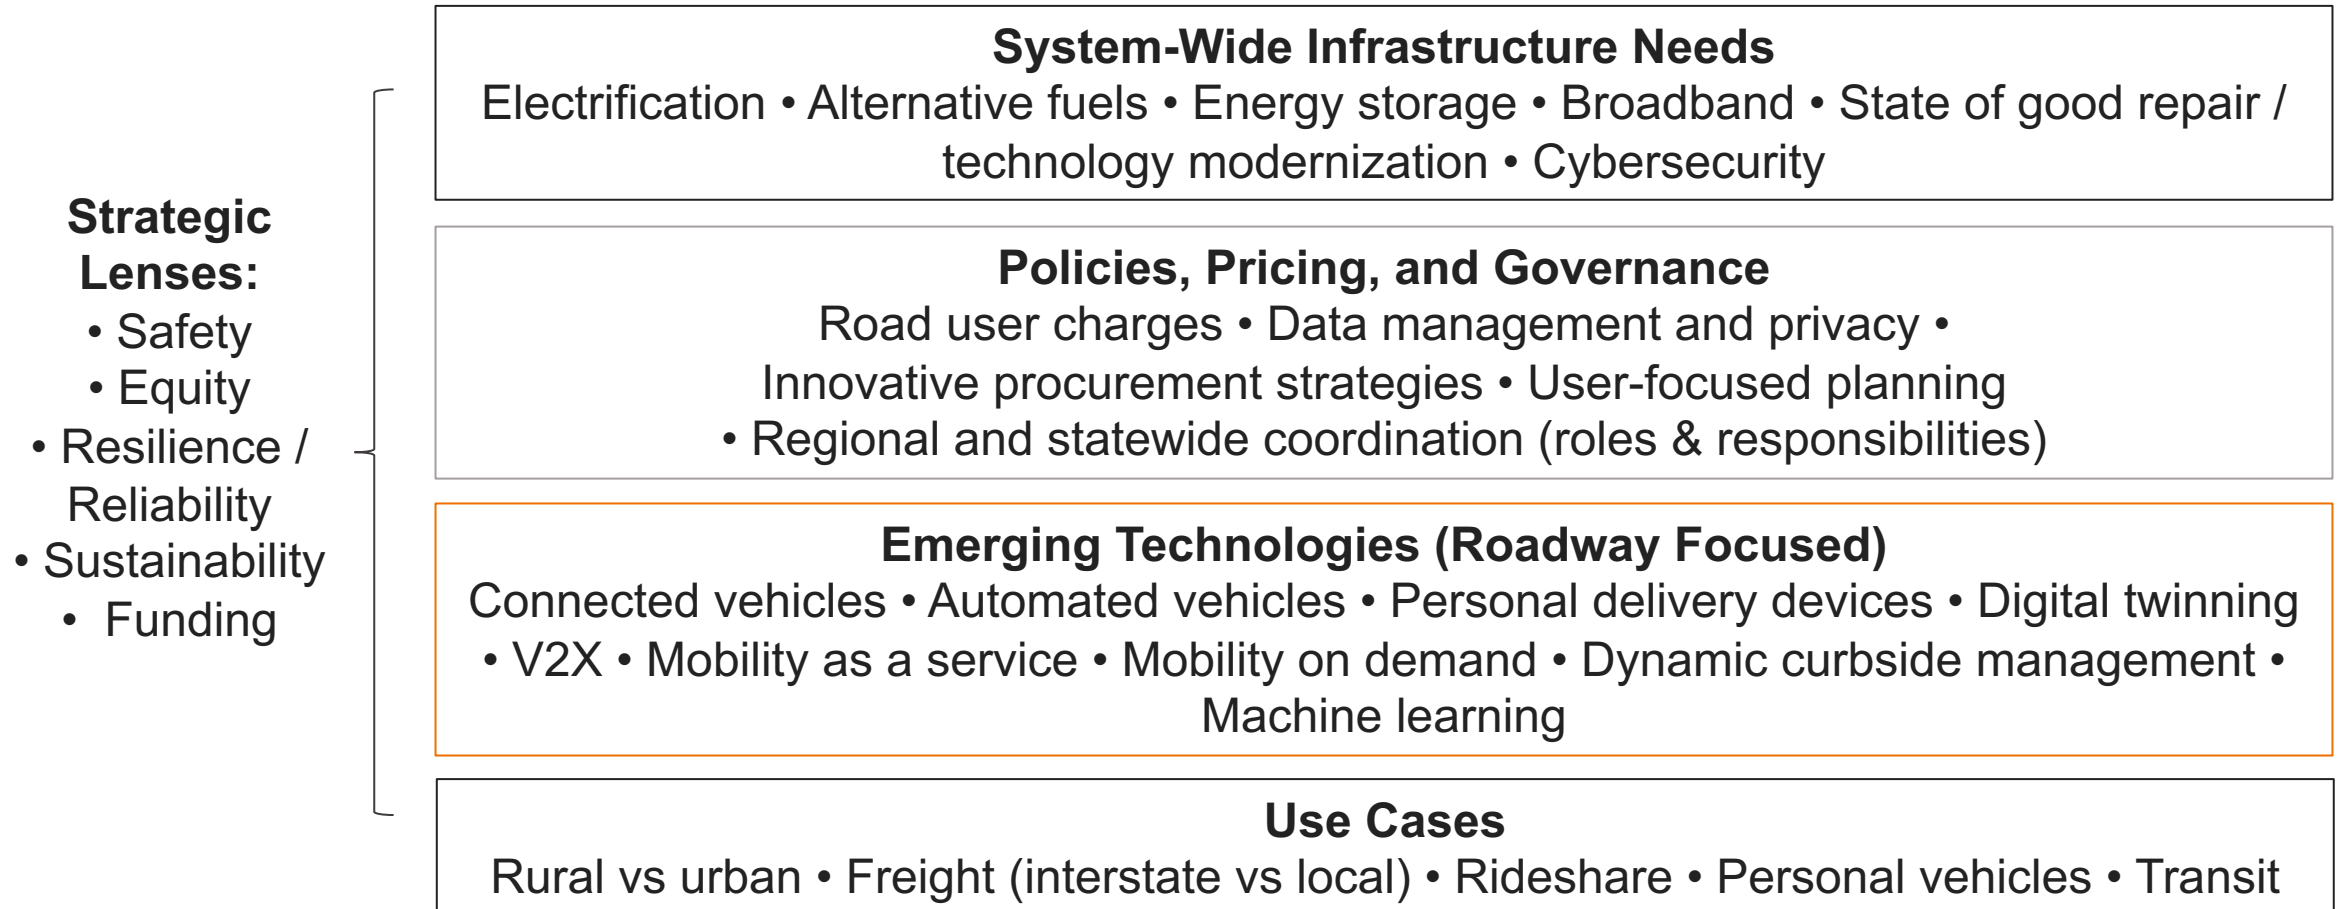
Strategic Lenses:
• Safety
• Equity
• Resilience / Reliability
• Sustainability
• Funding

System-Wide Infrastructure Needs
Electrification • Alternative fuels • Energy storage • Broadband • State of good repair / technology modernization • Cybersecurity

Policies, Pricing, and Governance
Road user charges • Data management and privacy • Innovative procurement strategies • User-focused planning • Regional and statewide coordination (roles & responsibilities)

Emerging Technologies (Roadway Focused)
Connected vehicles • Automated vehicles • Personal delivery devices • Digital twinning • V2X • Mobility as a service • Mobility on demand • Dynamic curbside management • Machine learning

Use Cases
Rural vs urban • Freight (interstate vs local) • Rideshare • Personal vehicles • Transit